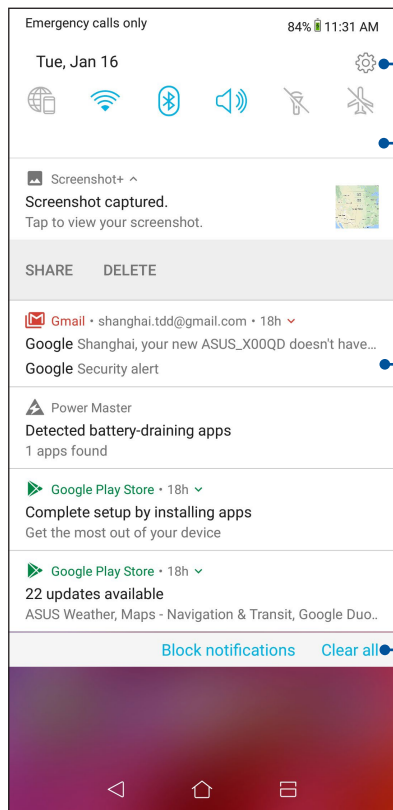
Emergency calls only 84% 11:31 AM

Tue, Jan 16

Screenshot+ ^

Screenshot captured.

Tap to view your screenshot.

SHARE DELETE

Gmail • shanghai.tdd@gmail.com • 18h

Google Shanghai, your new ASUS_X00QD doesn't have...

Google Security alert

Power Master

Detected battery-draining apps

1 apps found

Google Play Store • 18h

Complete setup by installing apps

Get the most out of your device

Google Play Store • 18h

22 updates available

ASUS Weather, Maps - Navigation & Transit, Google Duo...

Block notifications Clear all